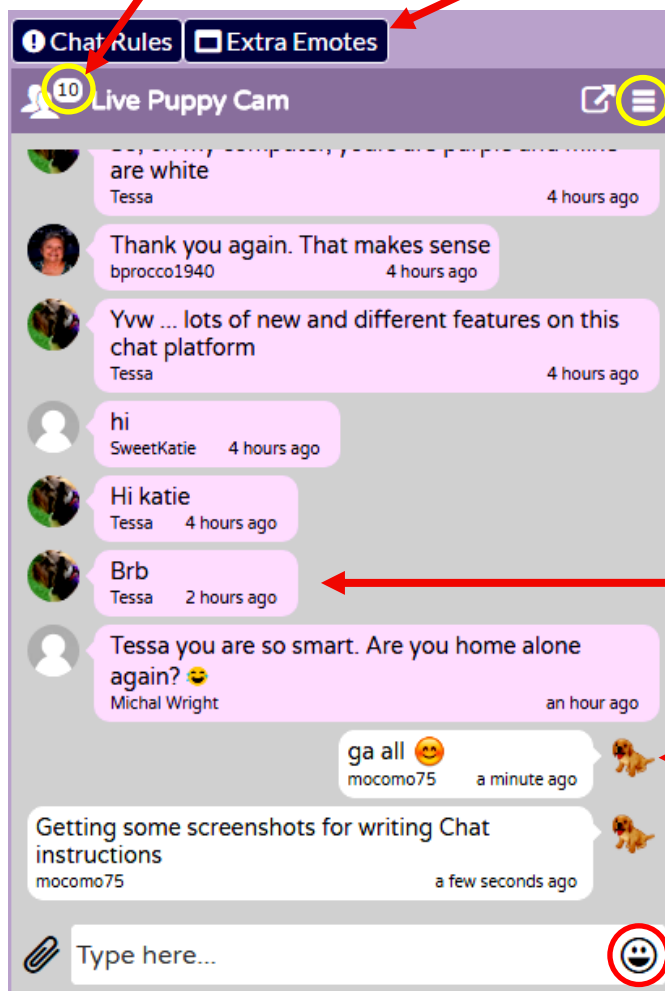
Chat Rules
Extra Emotes
10
Live Puppy Cam

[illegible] are white
Tessa
4 hours ago

Thank you again. That makes sense
bprocco1940
4 hours ago

Yvw ... lots of new and different features on this chat platform
Tessa
4 hours ago

hi
SweetKatie
4 hours ago

Hi katie
Tessa
4 hours ago

Brb
Tessa
2 hours ago

Tessa you are so smart. Are you home alone again? 😆
Michal Wright
an hour ago

ga all 😊
mocomo75
a minute ago

Getting some screenshots for writing Chat instructions
mocomo75
a few seconds ago

Type here...